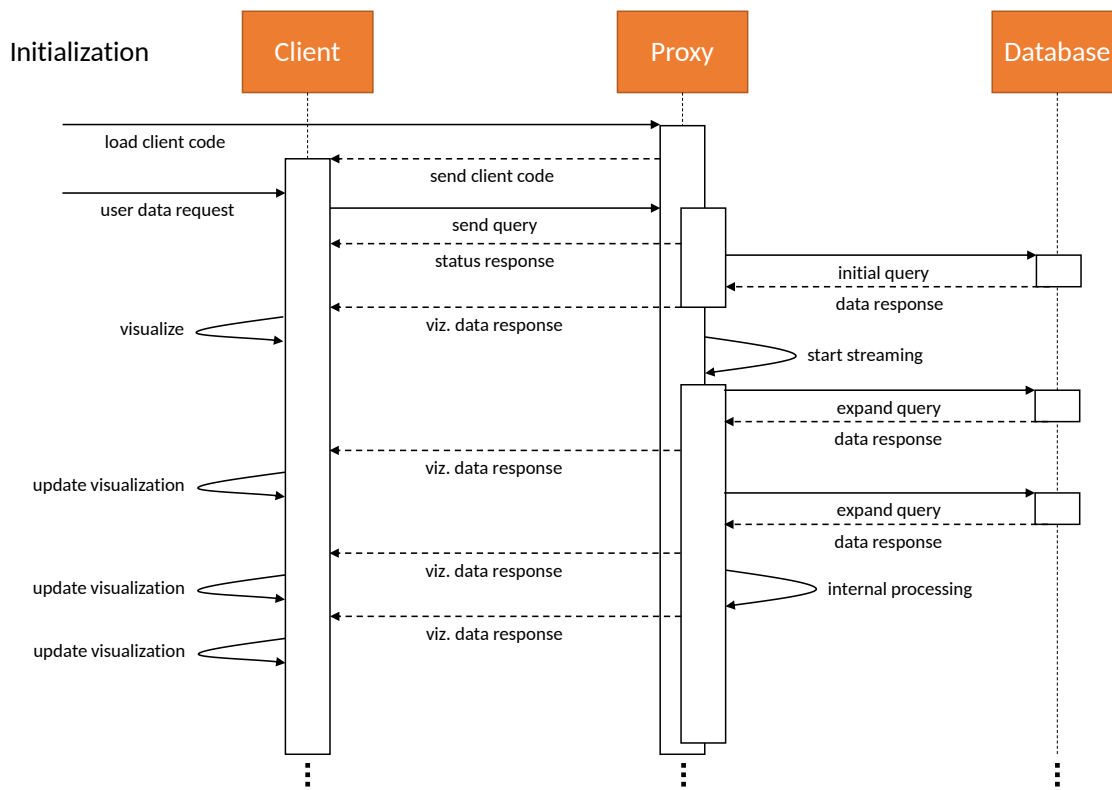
Initialization

Client

Proxy

Database

load client code

send client code

user data request

send query

status response

initial query

data response

visualize

viz. data response

start streaming

expand query

data response

update visualization

viz. data response

expand query

data response

viz. data response

update visualization

internal processing

viz. data response

update visualization